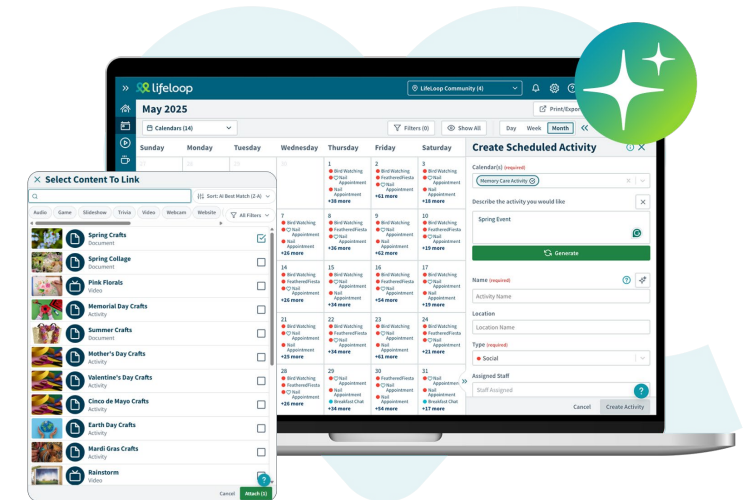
lifeloop

LifeLoop Community (4)

May 2025

Print/Export

Calendars (24)

Filters (0)

Show All

Day Week Month

Sunday Monday Tuesday Wednesday Thursday Friday Saturday

30

1
Bird Watching
FeatheredFiesta
Nail Appointment
+38 more

2
Bird Watching
FeatheredFiesta
Nail Appointment
+61 more

3
Bird Watching
FeatheredFiesta
Nail Appointment
+18 more

7
Bird Watching
FeatheredFiesta
Nail Appointment
+26 more

8
Bird Watching
FeatheredFiesta
Nail Appointment
+36 more

9
Bird Watching
FeatheredFiesta
Nail Appointment
+62 more

10
Bird Watching
FeatheredFiesta
Nail Appointment
+19 more

14
Bird Watching
FeatheredFiesta
Nail Appointment
+26 more

15
Bird Watching
FeatheredFiesta
Nail Appointment
+34 more

16
Bird Watching
FeatheredFiesta
Nail Appointment
+54 more

17
Bird Watching
FeatheredFiesta
Nail Appointment
+19 more

21
Bird Watching
FeatheredFiesta
Nail Appointment
+29 more

22
Bird Watching
FeatheredFiesta
Nail Appointment
+34 more

23
Bird Watching
FeatheredFiesta
Nail Appointment
+58 more

24
Bird Watching
FeatheredFiesta
Nail Appointment
+21 more

28
Bird Watching
FeatheredFiesta
Nail Appointment
+26 more

29
Bird Watching
FeatheredFiesta
Nail Appointment
+34 more

30
FeatheredFiesta
Nail Appointment
Breakfast Chat
+54 more

31
FeatheredFiesta
Nail Appointment
Breakfast Chat
+17 more

Create Scheduled Activity

Calendar(s) (required)

Memory Care Activity

Describe the activity you would like

Spring Event

Generate

Name (required)

Activity Name

Location

Location Name

Type (required)

Social

Assigned Staff

Staff Assigned

Cancel Create Activity

Select Content To Link

Sort: AI Best Match (Z-A)

Audio Game Slideshow Trivia Video Webcam Website

All Filters

Spring Crafts
Document

Spring Collage
Document

Pink Florals
Video

Memorial Day Crafts
Activity

Summer Crafts
Activity

Mother's Day Crafts
Activity

Valentine's Day Crafts
Activity

Cinco de Mayo Crafts
Activity

Earth Day Crafts
Activity

Mardi Gras Crafts
Activity

Rainstorm
Video

Cancel Attach (1)